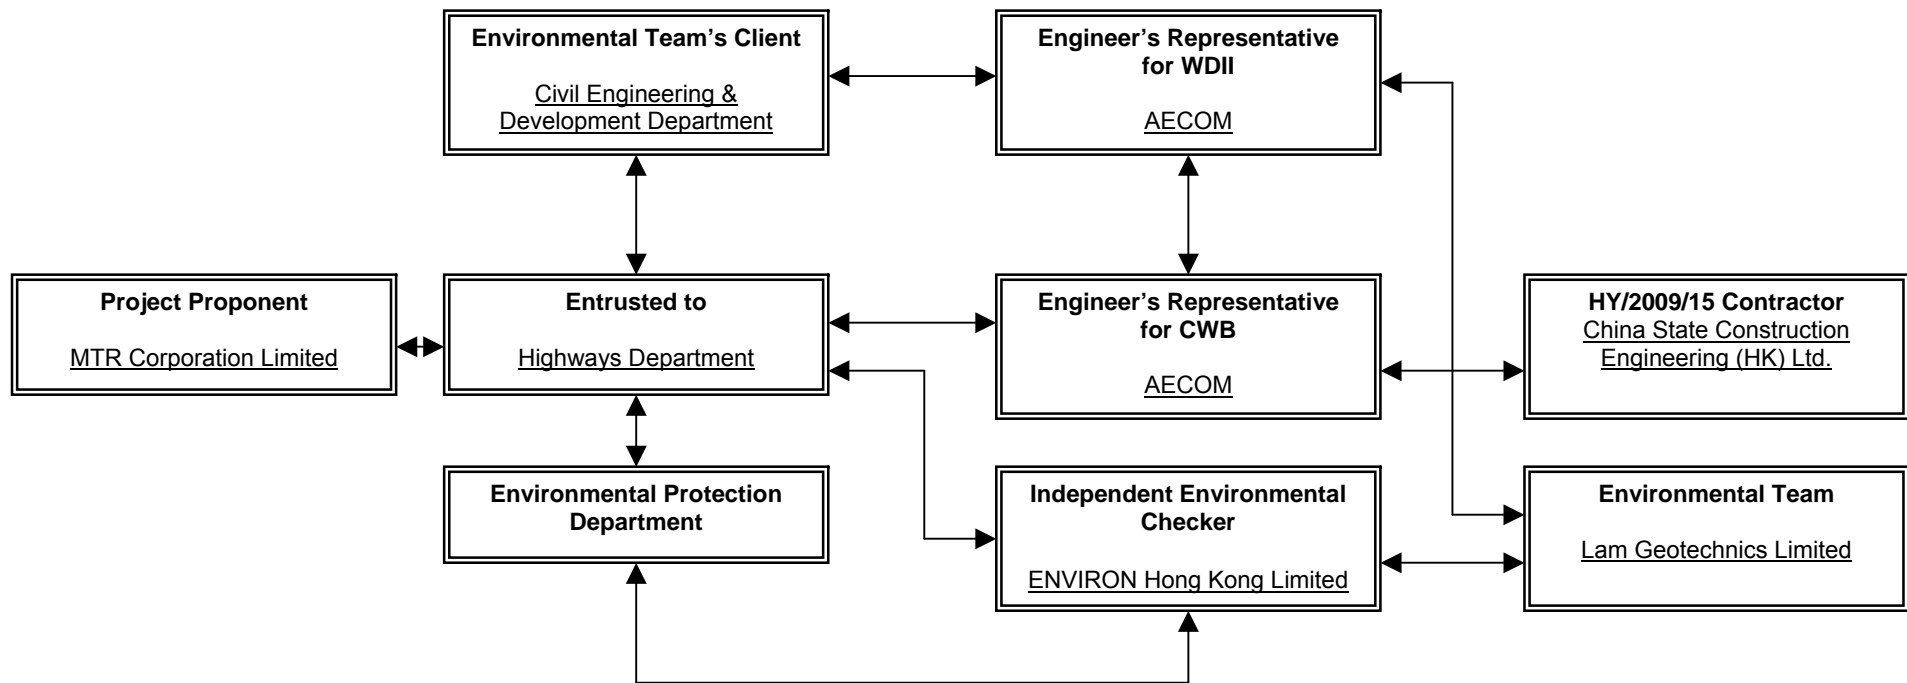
Environmental Team's Client

Civil Engineering & Development Department

Engineer's Representative for WDII

AECOM

Project Proponent

MTR Corporation Limited

Entrusted to

Highways Department

Engineer's Representative for CWB

AECOM

HY/2009/15 Contractor

China State Construction Engineering (HK) Ltd.

Environmental Protection Department

Independent Environmental Checker

ENVIRON Hong Kong Limited

Environmental Team

Lam Geotechnics Limited